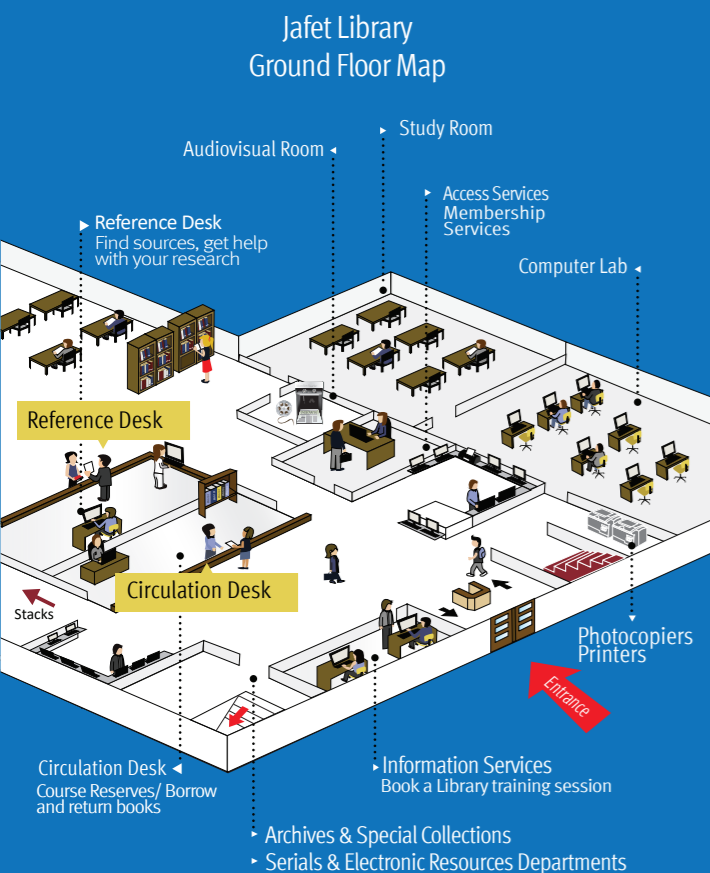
Jafet Library
Ground Floor Map

Study Room

Audiovisual Room

Access Services
Membership Services

Reference Desk
Find sources, get help with your research

Computer Lab

Reference Desk

Circulation Desk

Stacks

Photocopiers
Printers

Entrance

Circulation Desk
Course Reserves/ Borrow and return books

Information Services
Book a Library training session

Archives & Special Collections
Serials & Electronic Resources Departments